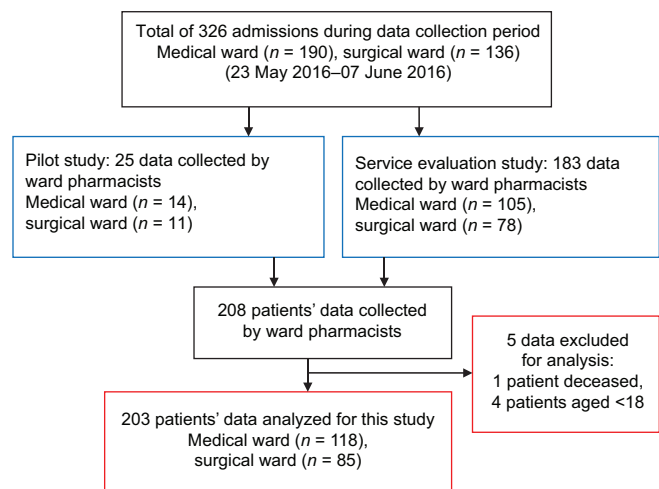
Total of 326 admissions during data collection period
Medical ward ($n$ = 190), surgical ward ($n$ = 136)
(23 May 2016–07 June 2016)

Pilot study: 25 data collected by ward pharmacists
Medical ward ($n$ = 14), surgical ward ($n$ = 11)

Service evaluation study: 183 data collected by ward pharmacists
Medical ward ($n$ = 105), surgical ward ($n$ = 78)

208 patients' data collected by ward pharmacists

5 data excluded for analysis:
1 patient deceased,
4 patients aged <18

203 patients' data analyzed for this study
Medical ward ($n$ = 118),
surgical ward ($n$ = 85)